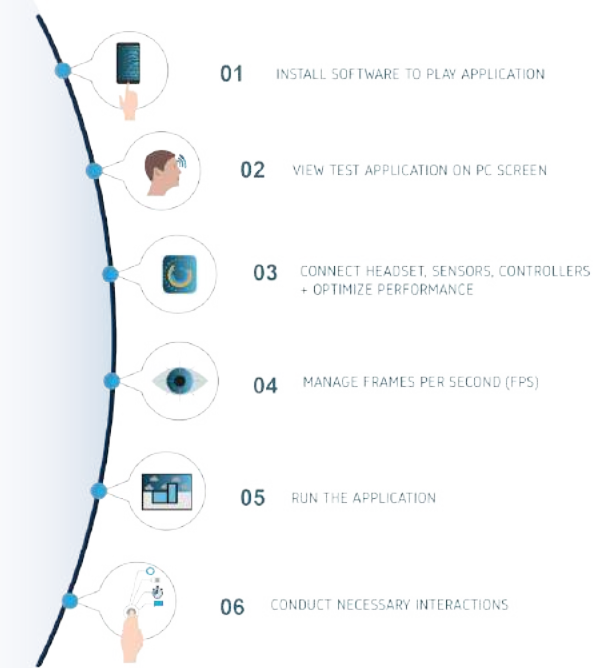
01 INSTALL SOFTWARE TO PLAY APPLICATION

02 VIEW TEST APPLICATION ON PC SCREEN

03 CONNECT HEADSET, SENSORS, CONTROLLERS + OPTIMIZE PERFORMANCE

04 MANAGE FRAMES PER SECOND (FPS)

05 RUN THE APPLICATION

06 CONDUCT NECESSARY INTERACTIONS